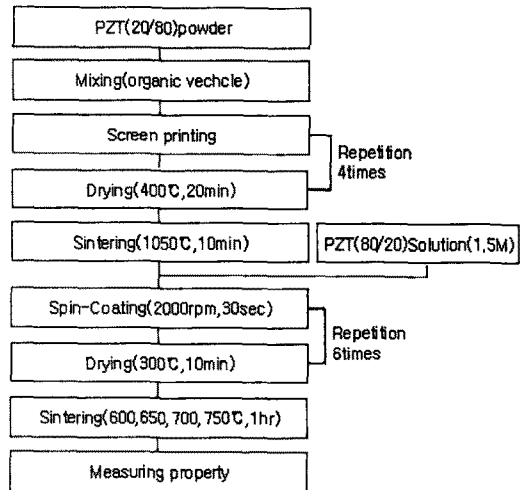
PZT(20/80)powder

Mixing(organic vechcle)

Screen printing

Repetition 4times

Drying(400℃,20min)

Sintering(1050℃,10min)

PZT(80/20)Solution(1,5M)

Spin-Coating(2000rpm,30sec)

Repetition 6times

Drying(300℃,10min)

Sintering(600,650,700,750℃,1hr)

Measuring property